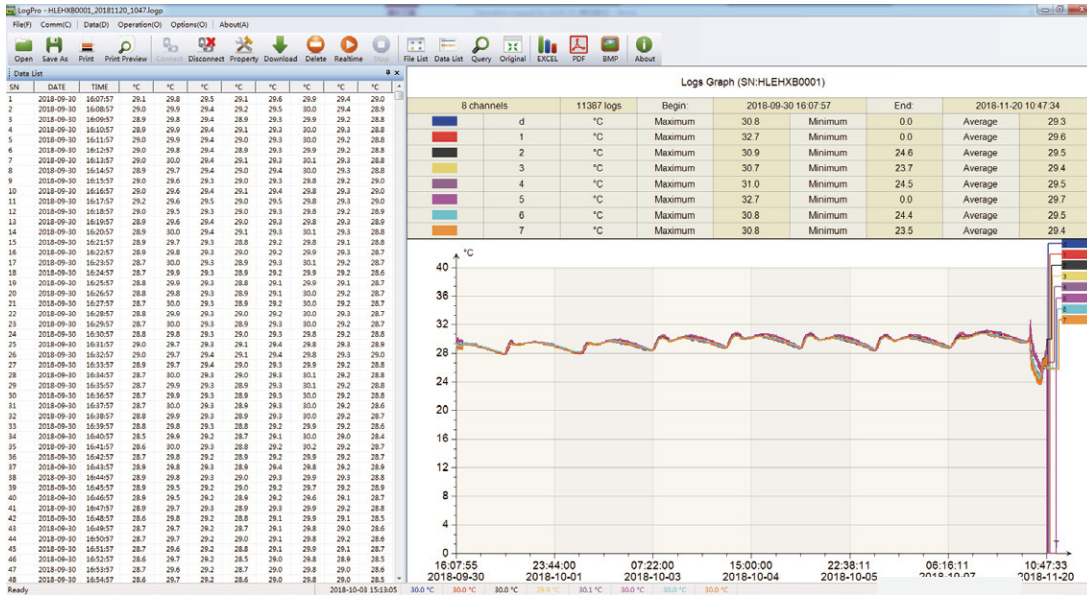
LogPro - HLEHXB0001_20181120_1047.logo

File(F) Comm(C) Data(D) Operation(O) Options(O) About(A)

Open Save As Print Print Preview Connect Disconnect Property Download Delete Realtime Stop File List Data List Query Original EXCEL PDF BMP About

Data List

| SN | DATE | TIME | °C | °C | °C | °C | °C | °C | °C | °C |
|---|---|---|---|---|---|---|---|---|---|---|
| 1 | 2018-09-30 | 16:07:57 | 29.1 | 29.8 | 29.5 | 29.1 | 29.6 | 29.9 | 29.4 | 29.0 |
| 2 | 2018-09-30 | 16:08:57 | 29.0 | 29.9 | 29.4 | 29.2 | 29.5 | 30.0 | 29.4 | 28.9 |
| 3 | 2018-09-30 | 16:09:57 | 28.9 | 29.8 | 29.4 | 28.9 | 29.3 | 29.9 | 29.2 | 28.8 |
| 4 | 2018-09-30 | 16:10:57 | 28.9 | 29.9 | 29.4 | 29.1 | 29.3 | 30.0 | 29.3 | 28.8 |
| 5 | 2018-09-30 | 16:11:57 | 29.0 | 29.9 | 29.4 | 29.0 | 29.3 | 30.0 | 29.2 | 28.8 |
| 6 | 2018-09-30 | 16:12:57 | 29.0 | 29.8 | 29.4 | 28.9 | 29.3 | 29.9 | 29.2 | 28.8 |
| 7 | 2018-09-30 | 16:13:57 | 29.0 | 30.0 | 29.4 | 29.1 | 29.3 | 30.1 | 29.3 | 28.8 |
| 8 | 2018-09-30 | 16:14:57 | 28.9 | 29.7 | 29.4 | 29.0 | 29.4 | 30.0 | 29.3 | 28.9 |
| 9 | 2018-09-30 | 16:15:57 | 29.0 | 29.6 | 29.3 | 29.0 | 29.3 | 29.8 | 29.2 | 29.0 |
| 10 | 2018-09-30 | 16:16:57 | 29.0 | 29.6 | 29.4 | 29.1 | 29.4 | 29.8 | 29.3 | 29.0 |
| 11 | 2018-09-30 | 16:17:57 | 29.2 | 29.6 | 29.5 | 29.0 | 29.5 | 29.8 | 29.4 | 28.8 |
| 12 | 2018-09-30 | 16:18:57 | 29.0 | 29.5 | 29.3 | 29.0 | 29.3 | 29.8 | 29.2 | 28.9 |
| 13 | 2018-09-30 | 16:19:57 | 28.9 | 29.6 | 29.4 | 29.0 | 29.3 | 29.8 | 29.3 | 28.9 |
| 14 | 2018-09-30 | 16:20:57 | 28.9 | 30.0 | 29.4 | 29.1 | 29.3 | 30.1 | 29.3 | 28.8 |
| 15 | 2018-09-30 | 16:21:57 | 28.9 | 29.7 | 29.3 | 28.8 | 29.2 | 29.8 | 29.1 | 28.8 |
| 16 | 2018-09-30 | 16:22:57 | 28.9 | 29.8 | 29.3 | 29.0 | 29.2 | 29.9 | 29.3 | 28.7 |
| 17 | 2018-09-30 | 16:23:57 | 28.7 | 30.0 | 29.3 | 28.9 | 29.3 | 30.0 | 29.2 | 28.8 |
| 18 | 2018-09-30 | 16:24:57 | 28.7 | 29.9 | 29.3 | 28.9 | 29.2 | 29.9 | 29.2 | 28.6 |
| 19 | 2018-09-30 | 16:25:57 | 28.8 | 29.9 | 29.3 | 28.8 | 29.1 | 29.9 | 29.1 | 28.7 |
| 20 | 2018-09-30 | 16:26:57 | 28.8 | 29.8 | 29.3 | 28.9 | 29.1 | 30.0 | 29.2 | 28.7 |
| 21 | 2018-09-30 | 16:27:57 | 28.7 | 30.0 | 29.3 | 28.9 | 29.3 | 30.1 | 29.2 | 28.8 |
| 22 | 2018-09-30 | 16:28:57 | 28.8 | 29.9 | 29.3 | 29.0 | 29.2 | 30.0 | 29.3 | 28.8 |
| 23 | 2018-09-30 | 16:29:57 | 28.7 | 30.0 | 29.3 | 28.9 | 29.3 | 30.0 | 29.2 | 28.7 |
| 24 | 2018-09-30 | 16:30:57 | 28.8 | 29.8 | 29.3 | 29.0 | 29.3 | 29.8 | 29.2 | 28.8 |
| 25 | 2018-09-30 | 16:31:57 | 29.0 | 29.7 | 29.3 | 29.1 | 29.4 | 29.8 | 29.3 | 28.9 |
| 26 | 2018-09-30 | 16:32:57 | 29.0 | 29.7 | 29.4 | 29.1 | 29.4 | 29.8 | 29.3 | 28.9 |
| 27 | 2018-09-30 | 16:33:57 | 28.9 | 29.7 | 29.4 | 29.0 | 29.3 | 29.9 | 29.2 | 28.8 |
| 28 | 2018-09-30 | 16:34:57 | 28.7 | 30.0 | 29.3 | 29.0 | 29.3 | 30.1 | 29.2 | 28.8 |
| 29 | 2018-09-30 | 16:35:57 | 28.7 | 29.9 | 29.3 | 29.0 | 29.3 | 30.1 | 29.2 | 28.8 |
| 30 | 2018-09-30 | 16:36:57 | 28.7 | 29.9 | 29.3 | 28.9 | 29.3 | 30.0 | 29.2 | 28.8 |
| 31 | 2018-09-30 | 16:37:57 | 28.7 | 30.0 | 29.3 | 28.9 | 29.3 | 30.0 | 29.2 | 28.7 |
| 32 | 2018-09-30 | 16:38:57 | 28.8 | 29.9 | 29.3 | 28.9 | 29.3 | 29.9 | 29.2 | 28.8 |
| 33 | 2018-09-30 | 16:39:57 | 28.8 | 29.8 | 29.3 | 28.8 | 29.2 | 29.8 | 29.2 | 28.7 |
| 34 | 2018-09-30 | 16:40:57 | 28.5 | 29.9 | 29.2 | 28.7 | 29.1 | 30.0 | 29.0 | 28.4 |
| 35 | 2018-09-30 | 16:41:57 | 28.6 | 30.0 | 29.3 | 28.8 | 29.2 | 30.2 | 29.2 | 28.7 |
| 36 | 2018-09-30 | 16:42:57 | 28.7 | 29.8 | 29.2 | 28.8 | 29.2 | 29.9 | 29.2 | 28.7 |
| 37 | 2018-09-30 | 16:43:57 | 28.9 | 29.8 | 29.3 | 28.9 | 29.4 | 29.8 | 29.2 | 28.8 |
| 38 | 2018-09-30 | 16:44:57 | 28.9 | 29.8 | 29.3 | 29.0 | 29.3 | 29.9 | 29.3 | 28.8 |
| 39 | 2018-09-30 | 16:45:57 | 28.9 | 29.5 | 29.2 | 29.0 | 29.2 | 29.7 | 29.2 | 28.9 |
| 40 | 2018-09-30 | 16:46:57 | 28.9 | 29.5 | 29.2 | 28.9 | 29.2 | 29.6 | 29.1 | 28.7 |
| 41 | 2018-09-30 | 16:47:57 | 28.9 | 29.7 | 29.3 | 28.9 | 29.3 | 29.8 | 29.2 | 28.8 |
| 42 | 2018-09-30 | 16:48:57 | 28.6 | 29.8 | 29.2 | 28.8 | 29.1 | 29.9 | 29.1 | 28.5 |
| 43 | 2018-09-30 | 16:49:57 | 28.7 | 29.7 | 29.2 | 28.7 | 29.1 | 29.8 | 29.0 | 28.6 |
| 44 | 2018-09-30 | 16:50:57 | 28.7 | 29.7 | 29.2 | 29.0 | 29.1 | 29.8 | 29.1 | 28.8 |
| 45 | 2018-09-30 | 16:51:57 | 28.7 | 29.6 | 29.2 | 28.8 | 29.1 | 29.8 | 29.1 | 28.6 |
| 46 | 2018-09-30 | 16:52:57 | 28.7 | 29.7 | 29.2 | 28.5 | 29.0 | 29.8 | 28.9 | 28.5 |
| 47 | 2018-09-30 | 16:53:57 | 28.7 | 29.6 | 29.2 | 28.7 | 29.0 | 29.8 | 29.0 | 28.6 |
| 48 | 2018-09-30 | 16:54:57 | 28.6 | 29.7 | 29.2 | 28.6 | 29.0 | 29.8 | 29.0 | 28.5 |

Logs Graph (SN:HLEHXB0001)

| 8 channels | | 11387 logs | Begin: | 2018-09-30 16:07:57 | | End: | 2018-11-20 10:47:34 |
|---|---|---|---|---|---|---|---|
| | d | °C | Maximum | 30.8 | Minimum | 0.0 | Average | 29.3 |
| | 1 | °C | Maximum | 32.7 | Minimum | 0.0 | Average | 29.6 |
| | 2 | °C | Maximum | 30.9 | Minimum | 24.6 | Average | 29.5 |
| | 3 | °C | Maximum | 30.7 | Minimum | 23.7 | Average | 29.4 |
| | 4 | °C | Maximum | 31.0 | Minimum | 24.5 | Average | 29.5 |
| | 5 | °C | Maximum | 32.7 | Minimum | 0.0 | Average | 29.7 |
| | 6 | °C | Maximum | 30.8 | Minimum | 24.4 | Average | 29.5 |
| | 7 | °C | Maximum | 30.8 | Minimum | 23.5 | Average | 29.4 |

°C
40
36
32
28
24
20
16
12
8
4
0
16:07:55 2018-09-30
23:44:00 2018-10-01
07:22:00 2018-10-03
15:00:00 2018-10-04
22:38:11 2018-10-05
06:16:11 2018-10-07
10:47:33 2018-11-20
3
4
5
6
7

Ready 2018-10-03 15:13:05 30.0 °C 30.0 °C 30.0 °C 29.6 °C 30.1 °C 30.0 °C 30.0 °C 30.0 °C